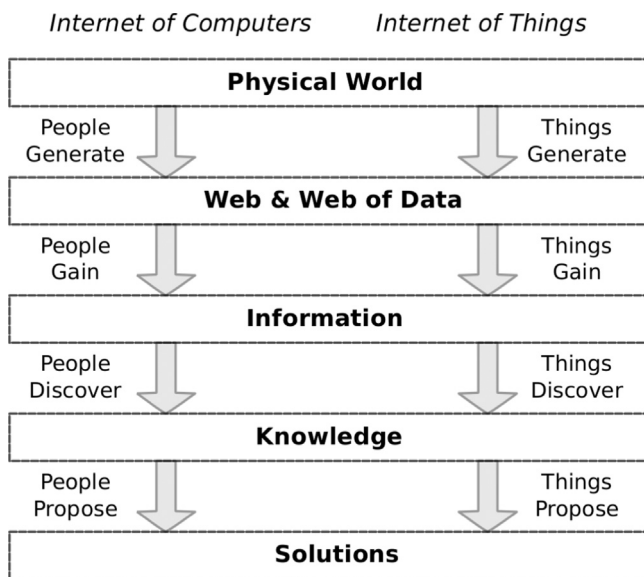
Internet of Computers

Internet of Things

Physical World

People Generate

Things Generate

Web & Web of Data

People Gain

Things Gain

Information

People Discover

Things Discover

Knowledge

People Propose

Things Propose

Solutions